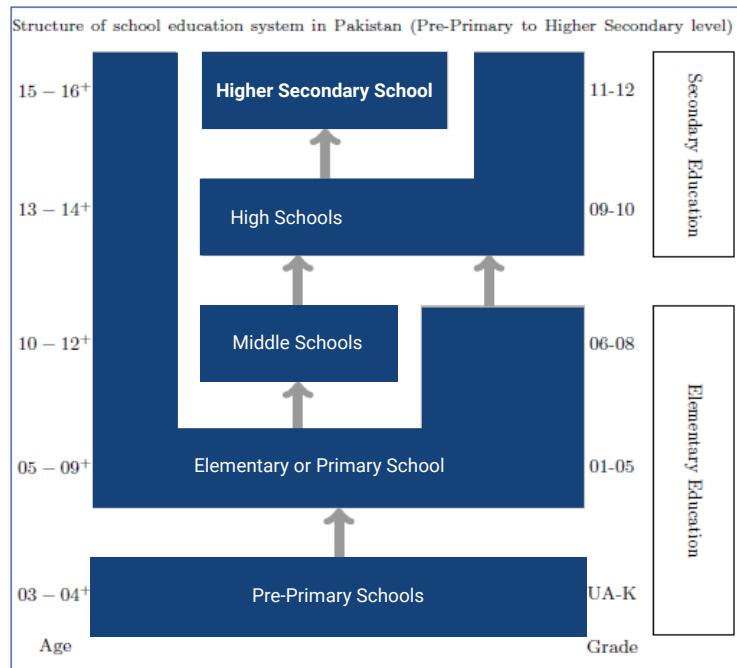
Structure of school education system in Pakistan (Pre-Primary to Higher Secondary level)

$15-16^{+}$

Higher Secondary School

11-12

$13-14^{+}$

High Schools

09-10

$10-12^{+}$

Middle Schools

06-08

$05-09^{+}$

Elementary or Primary School

01-05

$03-04^{+}$

Pre-Primary Schools

UA-K

Age

Grade

Secondary Education

Elementary Education